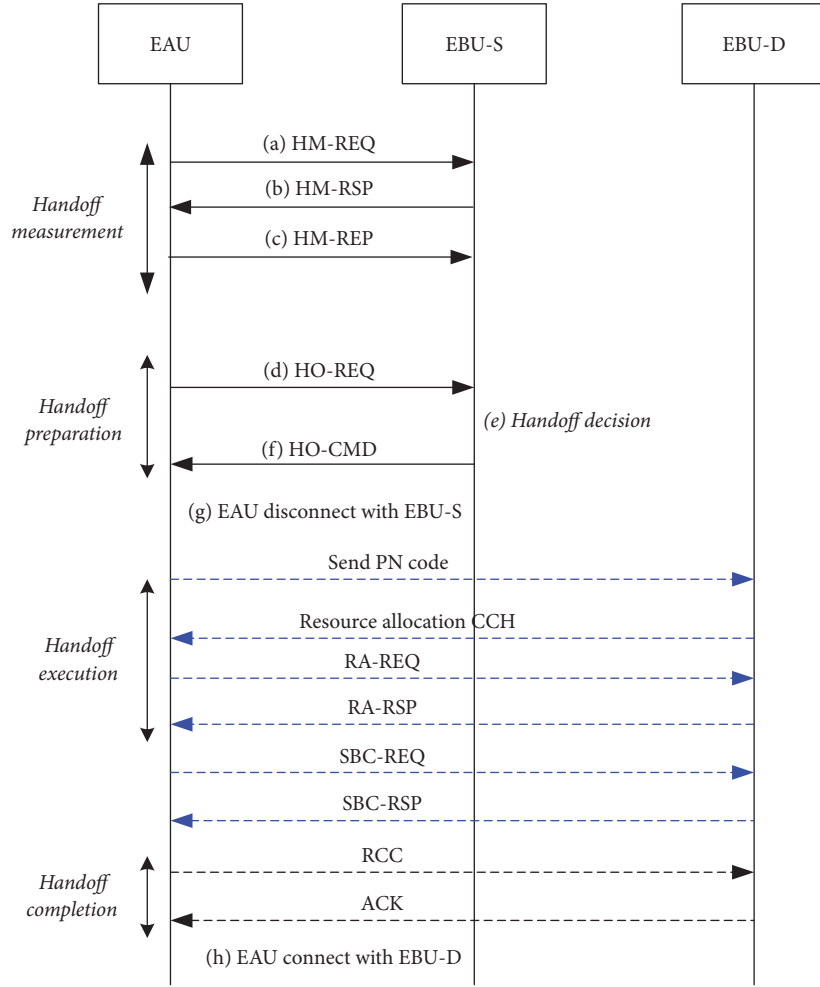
EAU

EBU-S

EBU-D

(a) HM-REQ

Handoff measurement

(b) HM-RSP

(c) HM-REP

(d) HO-REQ

Handoff preparation

(e) Handoff decision

(f) HO-CMD

(g) EAU disconnect with EBU-S

Send PN code

Handoff execution

Resource allocation CCH

RA-REQ

RA-RSP

SBC-REQ

SBC-RSP

RCC

Handoff completion

ACK

(h) EAU connect with EBU-D